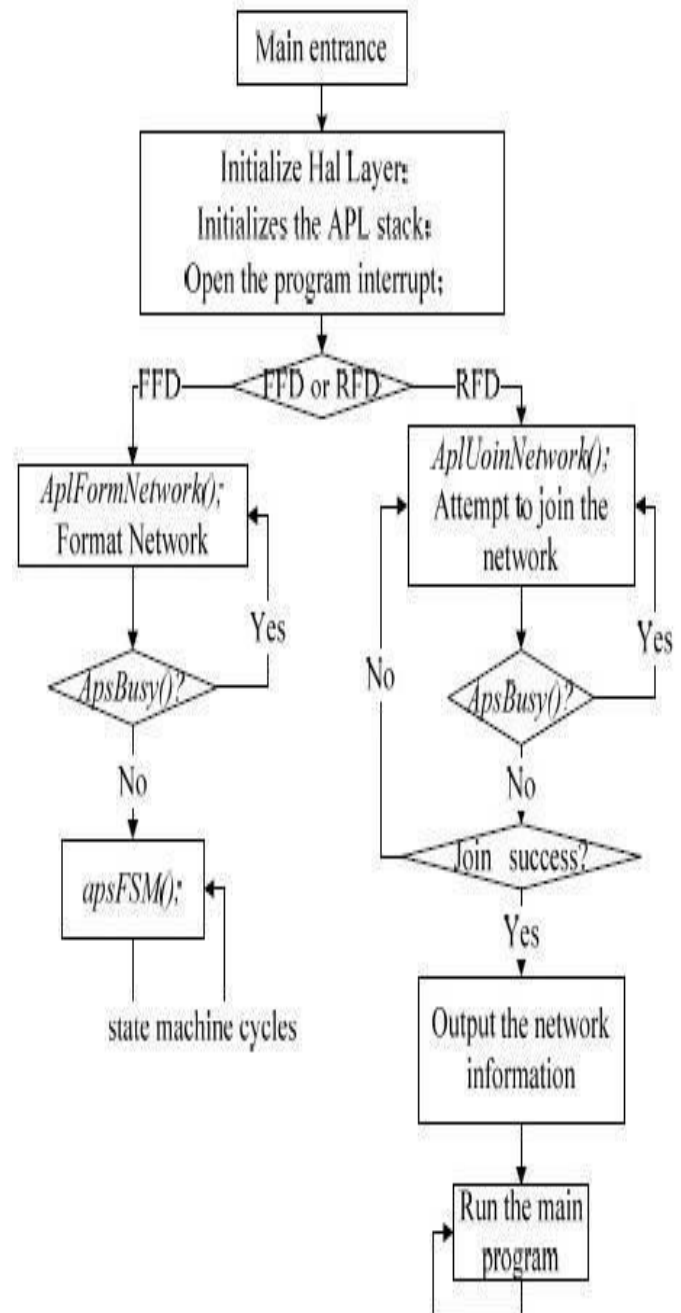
Main entrance

Initialize Hal Layer;
Initializes the APL stack;
Open the program interrupt;

FFD

FFD or RFD

RFD

AplFormNetwork();
Format Network

AplUoinNetwork();
Attempt to join the network

Yes

ApsBusy()?

No

Yes

ApsBusy()?

No

No

apsFSM();

Join success?

Yes

state machine cycles

Output the network information

Run the main program